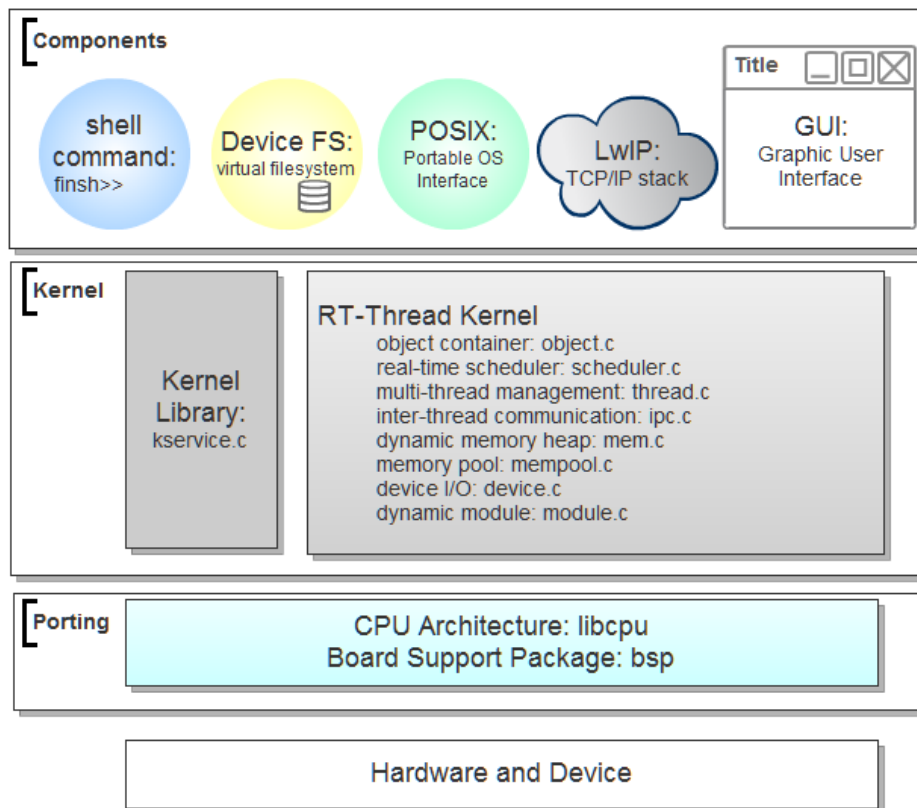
Components

shell command: finsh>>

Device FS: virtual filesystem

POSIX: Portable OS Interface

LwIP: TCP/IP stack

Title

GUI: Graphic User Interface

Kernel

Kernel Library: kservice.c

RT-Thread Kernel
object container: object.c
real-time scheduler: scheduler.c
multi-thread management: thread.c
inter-thread communication: ipc.c
dynamic memory heap: mem.c
memory pool: mempool.c
device I/O: device.c
dynamic module: module.c

Porting

CPU Architecture: libcpu
Board Support Package: bsp

Hardware and Device